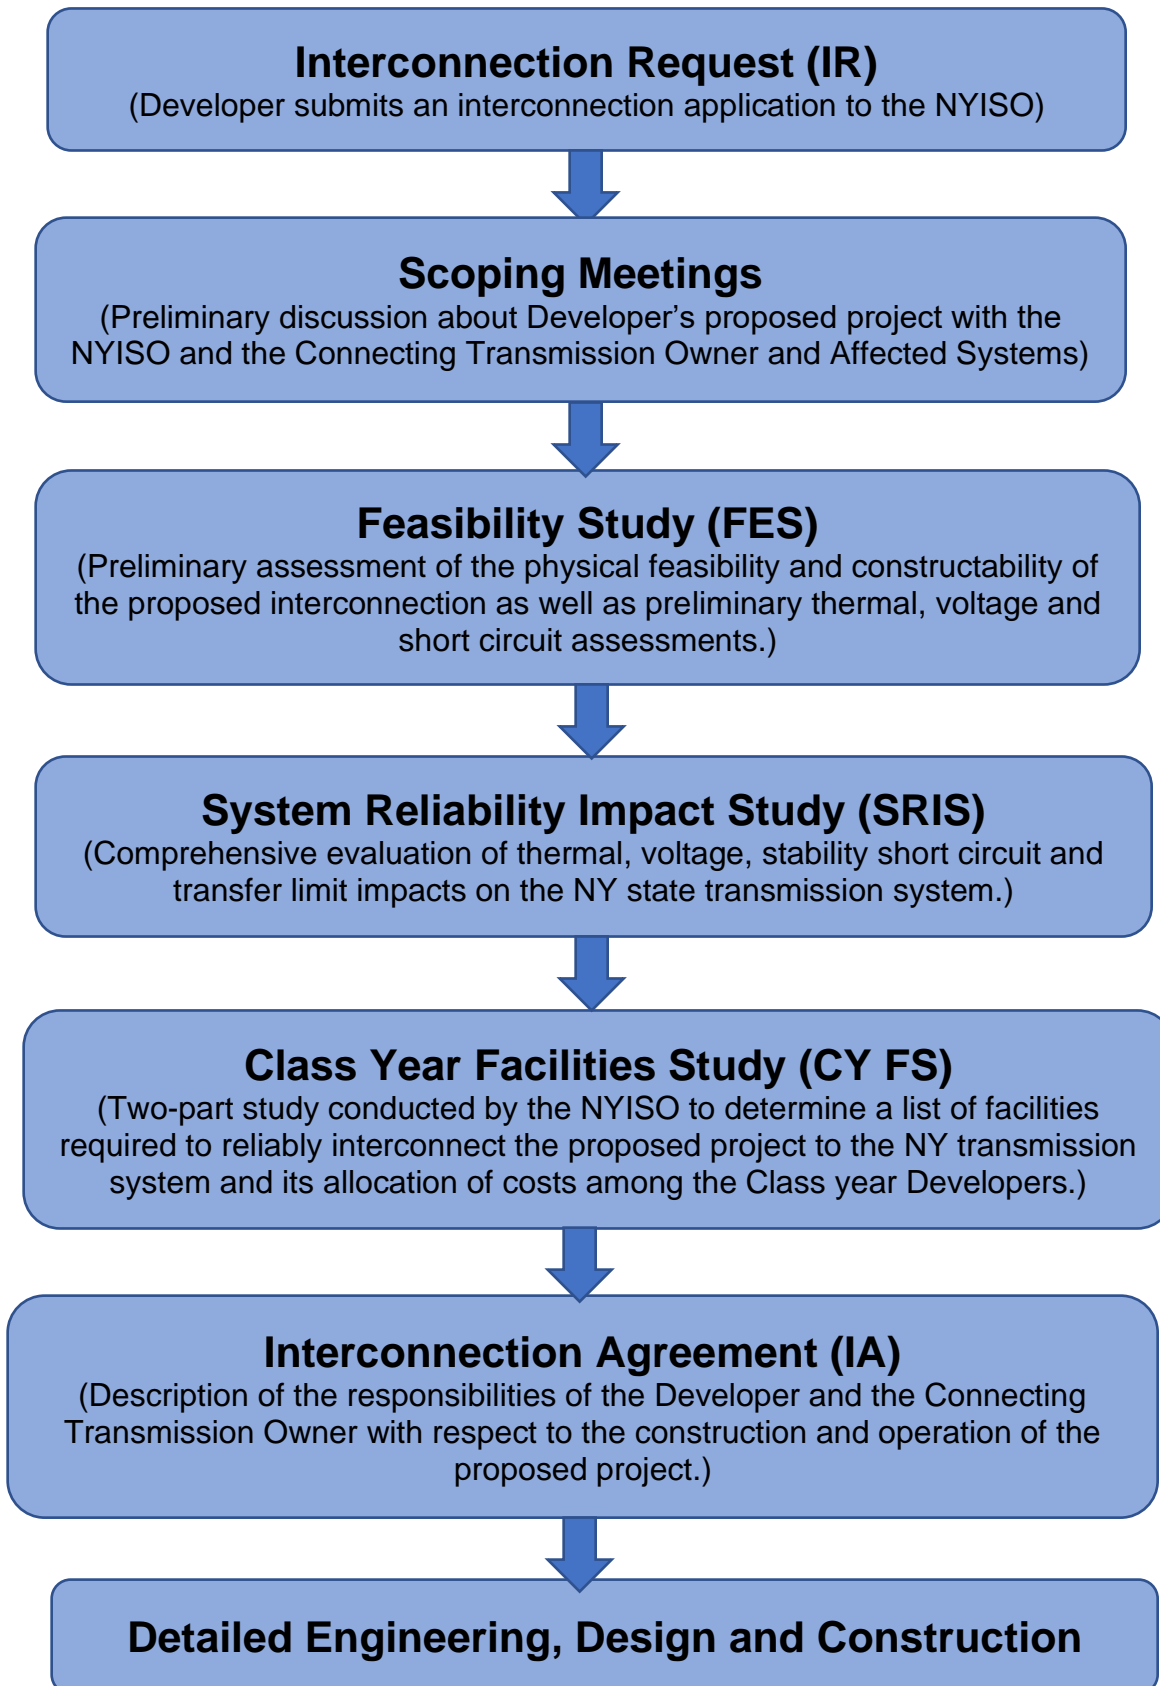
Interconnection Request (IR)
(Developer submits an interconnection application to the NYISO)

Scoping Meetings
(Preliminary discussion about Developer’s proposed project with the NYISO and the Connecting Transmission Owner and Affected Systems)

Feasibility Study (FES)
(Preliminary assessment of the physical feasibility and constructability of the proposed interconnection as well as preliminary thermal, voltage and short circuit assessments.)

System Reliability Impact Study (SRIS)
(Comprehensive evaluation of thermal, voltage, stability short circuit and transfer limit impacts on the NY state transmission system.)

Class Year Facilities Study (CY FS)
(Two-part study conducted by the NYISO to determine a list of facilities required to reliably interconnect the proposed project to the NY transmission system and its allocation of costs among the Class year Developers.)

Interconnection Agreement (IA)
(Description of the responsibilities of the Developer and the Connecting Transmission Owner with respect to the construction and operation of the proposed project.)

Detailed Engineering, Design and Construction